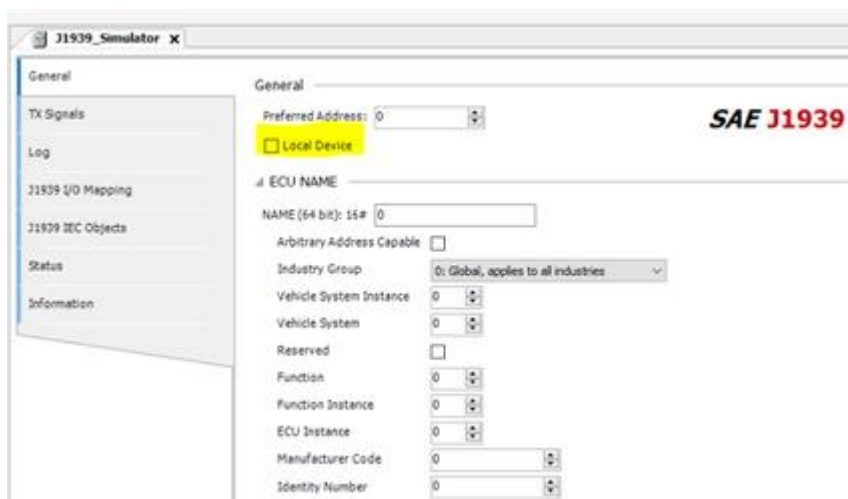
J1939_Simulator x

General

TX Signals

Log

J1939 I/O Mapping

J1939 IEC Objects

Status

Information

General

Preferred Address: 0

Local Device

SAE J1939

ECU NAME

NAME (64 bit): 16# 0

Arbitrary Address Capable

Industry Group 0: Global, applies to all industries

Vehicle System Instance 0

Vehicle System 0

Reserved

Function 0

Function Instance 0

ECU Instance 0

Manufacturer Code 0

Identity Number 0